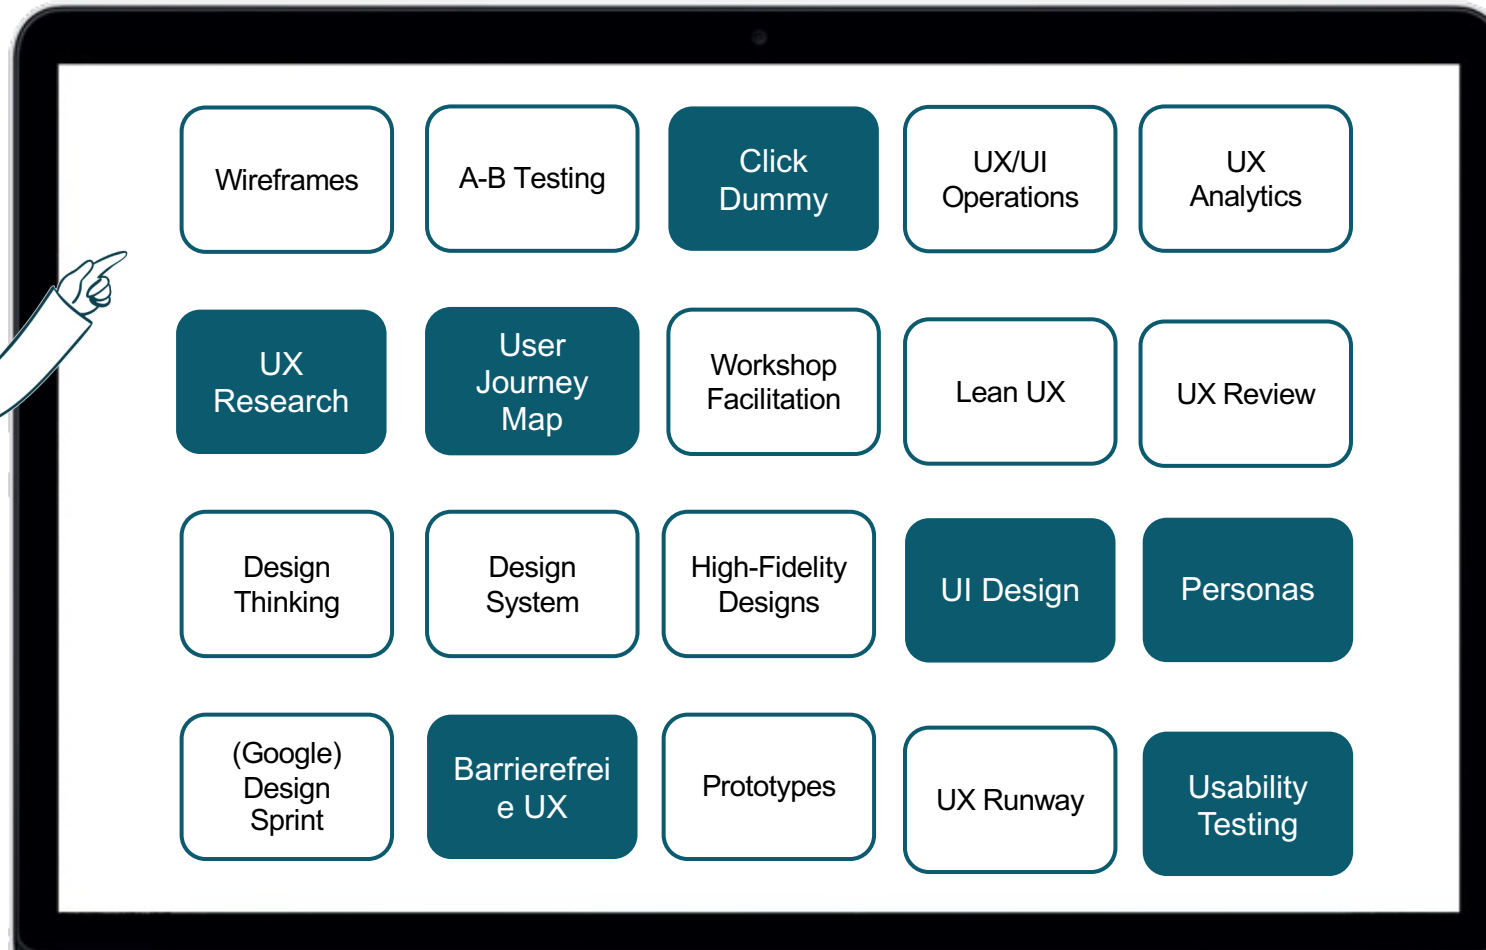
Wireframes

A-B Testing

Click Dummy

UX/UI Operations

UX Analytics

UX Research

User Journey Map

Workshop Facilitation

Lean UX

UX Review

Design Thinking

Design System

High-Fidelity Designs

UI Design

Personas

(Google) Design Sprint

Barrierefrei e UX

Prototypes

UX Runway

Usability Testing